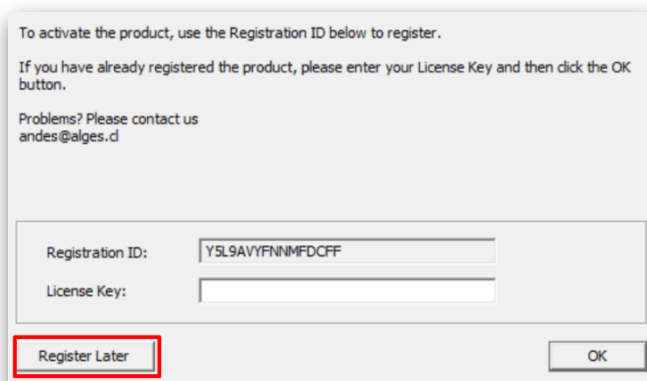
To activate the product, use the Registration ID below to register.

If you have already registered the product, please enter your License Key and then click the OK button.

Problems? Please contact us
andes@alges.cl

Registration ID: Y5L9AVYFNNMFDCFF

License Key:

Register Later

OK